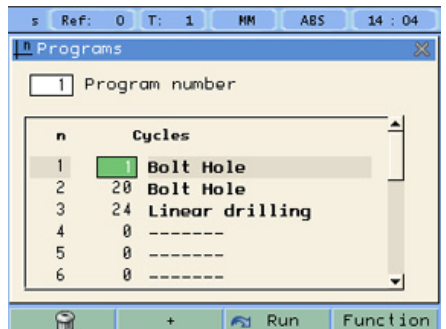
s Ref: 0 T: 1 MM ABS 14 : 04

Programs

1 Program number

| n | Cycles |
|---|---|
| 1 | 1 Bolt Hole |
| 2 | 20 Bolt Hole |
| 3 | 24 Linear drilling |
| 4 | 0 ------- |
| 5 | 0 ------- |
| 6 | 0 ------- |

+ Run Function